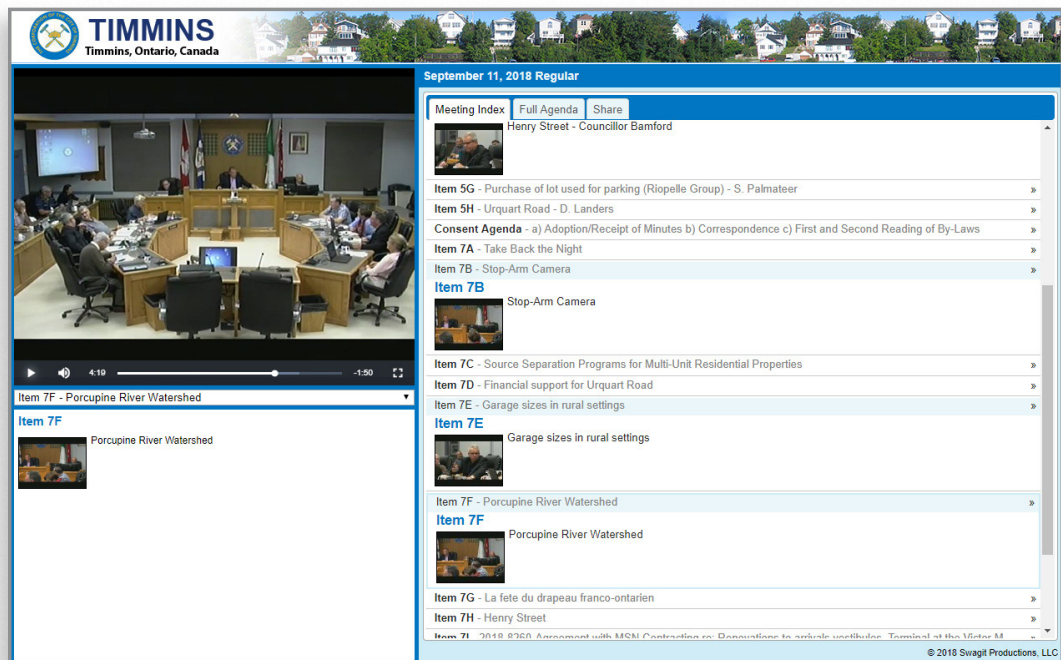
TIMMINS
Timmins, Ontario, Canada

4:19 -1:50

Item 7F - Porcupine River Watershed

Item 7F
Porcupine River Watershed

September 11, 2018 Regular

Meeting Index | Full Agenda | Share

Henry Street - Councillor Bamford

Item 5G - Purchase of lot used for parking (Riopelle Group) - S. Palmateer »
Item 5H - Urquart Road - D. Landers »
Consent Agenda - a) Adoption/Receipt of Minutes b) Correspondence c) First and Second Reading of By-Laws »
Item 7A - Take Back the Night »
Item 7B - Stop-Arm Camera »
Item 7B
Stop-Arm Camera
Item 7C - Source Separation Programs for Multi-Unit Residential Properties »
Item 7D - Financial support for Urquart Road »
Item 7E - Garage sizes in rural settings »
Item 7E
Garage sizes in rural settings
Item 7F - Porcupine River Watershed »
Item 7F
Porcupine River Watershed
Item 7G - La fete du drapeau franco-ontarien »
Item 7H - Henry Street »
Item 7I - 2018-8260 Agreement with MSN Contracting re: Renovations to arrivals vestibules, Terminal at the Victor M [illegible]

© 2018 Swagit Productions, LLC